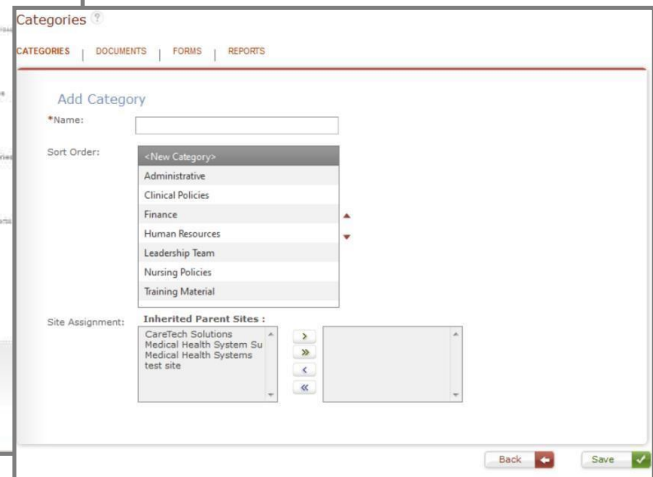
Categories ?

CATEGORIES | DOCUMENTS | FORMS | REPORTS

Add Category

*Name:

Sort Order:

<New Category>
Administrative
Clinical Policies
Finance
Human Resources
Leadership Team
Nursing Policies
Training Material

Site Assignment:

Inherited Parent Sites :

CareTech Solutions
Medical Health System Su
Medical Health Systems
test site

>
»
<
«

Back

Save